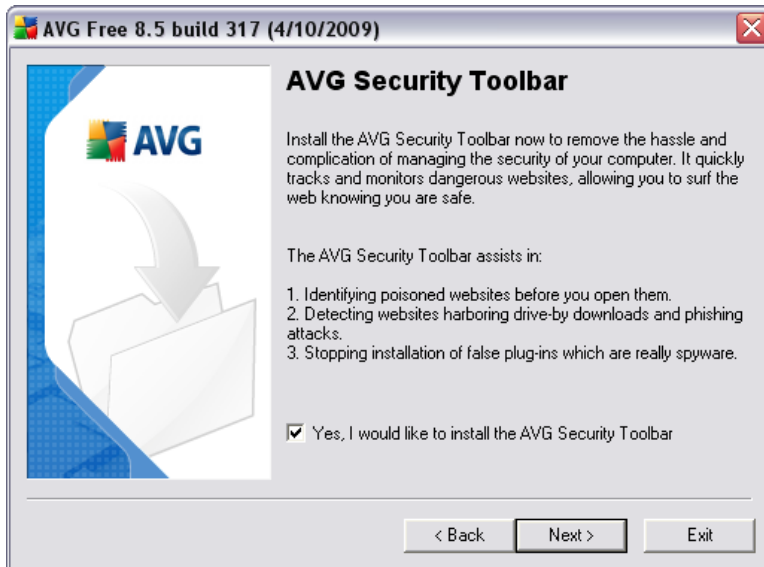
AVG Free 8.5 build 317 (4/10/2009)

AVG

AVG Security Toolbar

Install the AVG Security Toolbar now to remove the hassle and complication of managing the security of your computer. It quickly tracks and monitors dangerous websites, allowing you to surf the web knowing you are safe.

The AVG Security Toolbar assists in:

1. Identifying poisoned websites before you open them.
2. Detecting websites harboring drive-by downloads and phishing attacks.
3. Stopping installation of false plug-ins which are really spyware.

Yes, I would like to install the AVG Security Toolbar

< Back
Next >
Exit